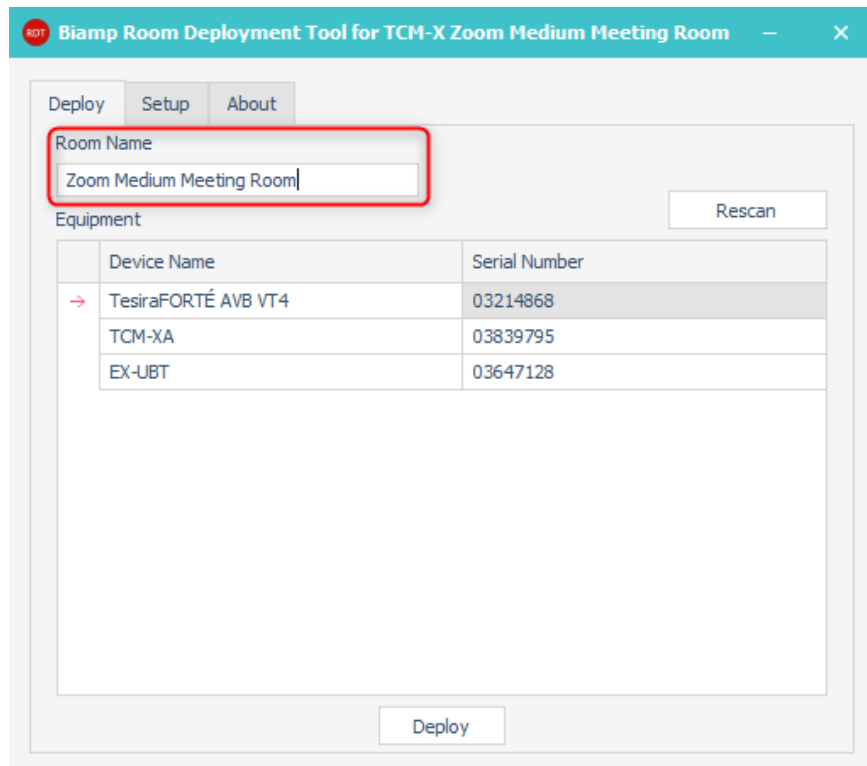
RDT Biamp Room Deployment Tool for TCM-X Zoom Medium Meeting Room – ✕

Deploy Setup About

Room Name

Zoom Medium Meeting Room

Equipment

Rescan

| | Device Name | Serial Number |
|---|---|---|
| → | TesiraFORTÉ AVB VT4 | 03214868 |
| | TCM-XA | 03839795 |
| | EX-UBT | 03647128 |

Deploy